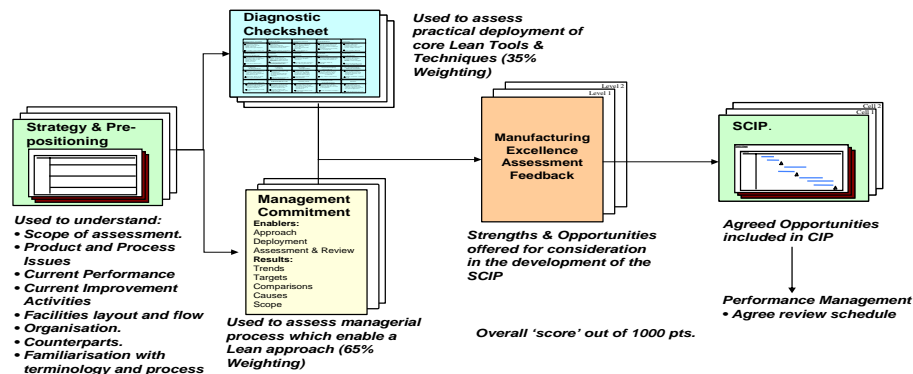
Strategy & Prepositioning

Used to understand:
• Scope of assessment.
• Product and Process Issues
• Current Performance
• Current Improvement Activities
• Facilities layout and flow
• Organisation.
• Counterparts.
• Familiarisation with terminology and process

Diagnostic Checksheet

Used to assess practical deployment of core Lean Tools & Techniques (35% Weighting)

Management Commitment
Enablers:
Approach
Deployment
Assessment & Review
Results:
Trends
Targets
Comparisons
Causes
Scope

Used to assess managerial process which enable a Lean approach (65% Weighting)

Level 2
Level 1

Manufacturing Excellence Assessment Feedback

Strengths & Opportunities offered for consideration in the development of the SCIP

Overall 'score' out of 1000 pts.

Cell 2
Cell 1

SCIP.

Agreed Opportunities included in CIP

Performance Management
• Agree review schedule